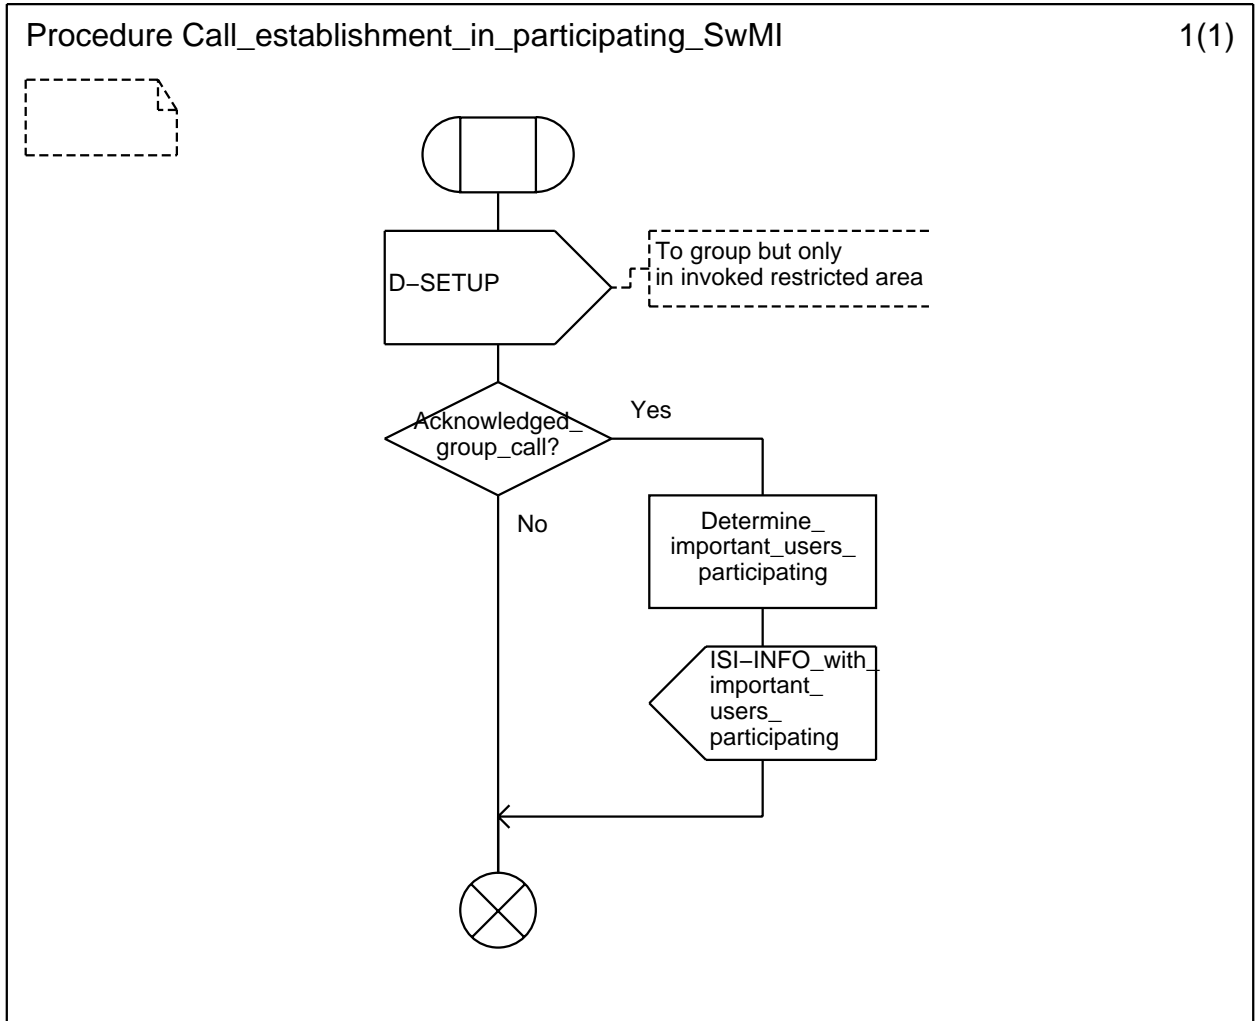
Procedure Call_establishment_in_participating_SwMI

1(1)

D−SETUP

To group but only in invoked restricted area

Acknowledged_ group_call?

Yes

No

Determine_ important_users_ participating

ISI−INFO_with_ important_ users_ participating